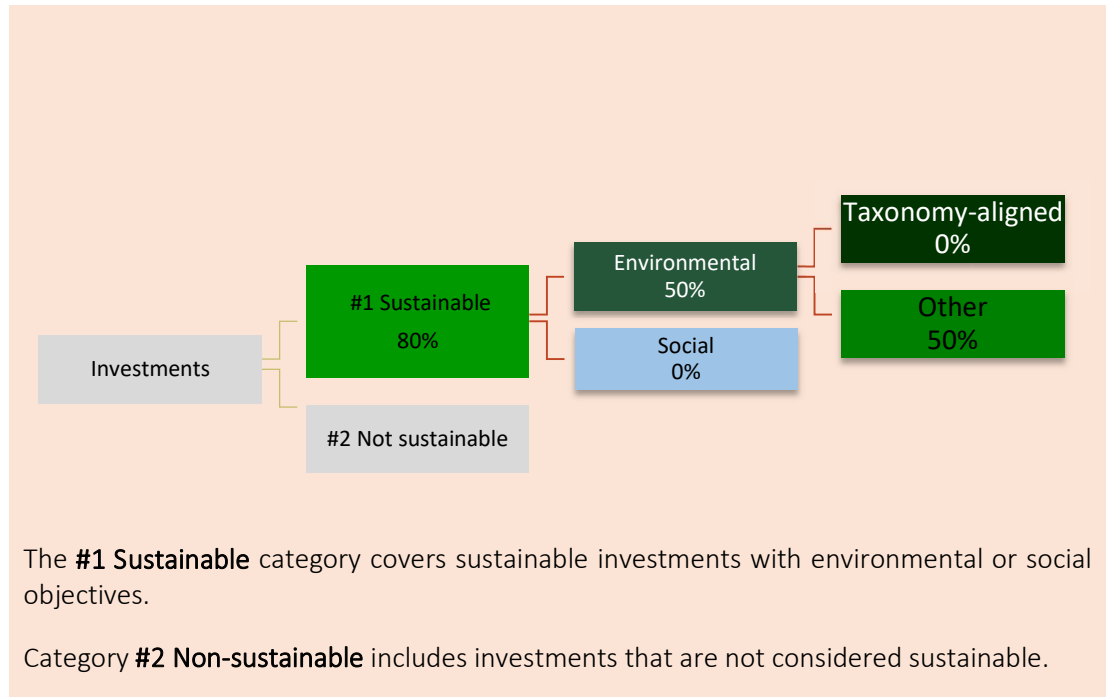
Investments

#1 Sustainable
80%

#2 Not sustainable

Environmental
50%

Social
0%

Taxonomy-aligned
0%

Other
50%

The **#1 Sustainable** category covers sustainable investments with environmental or social objectives.

Category **#2 Non-sustainable** includes investments that are not considered sustainable.